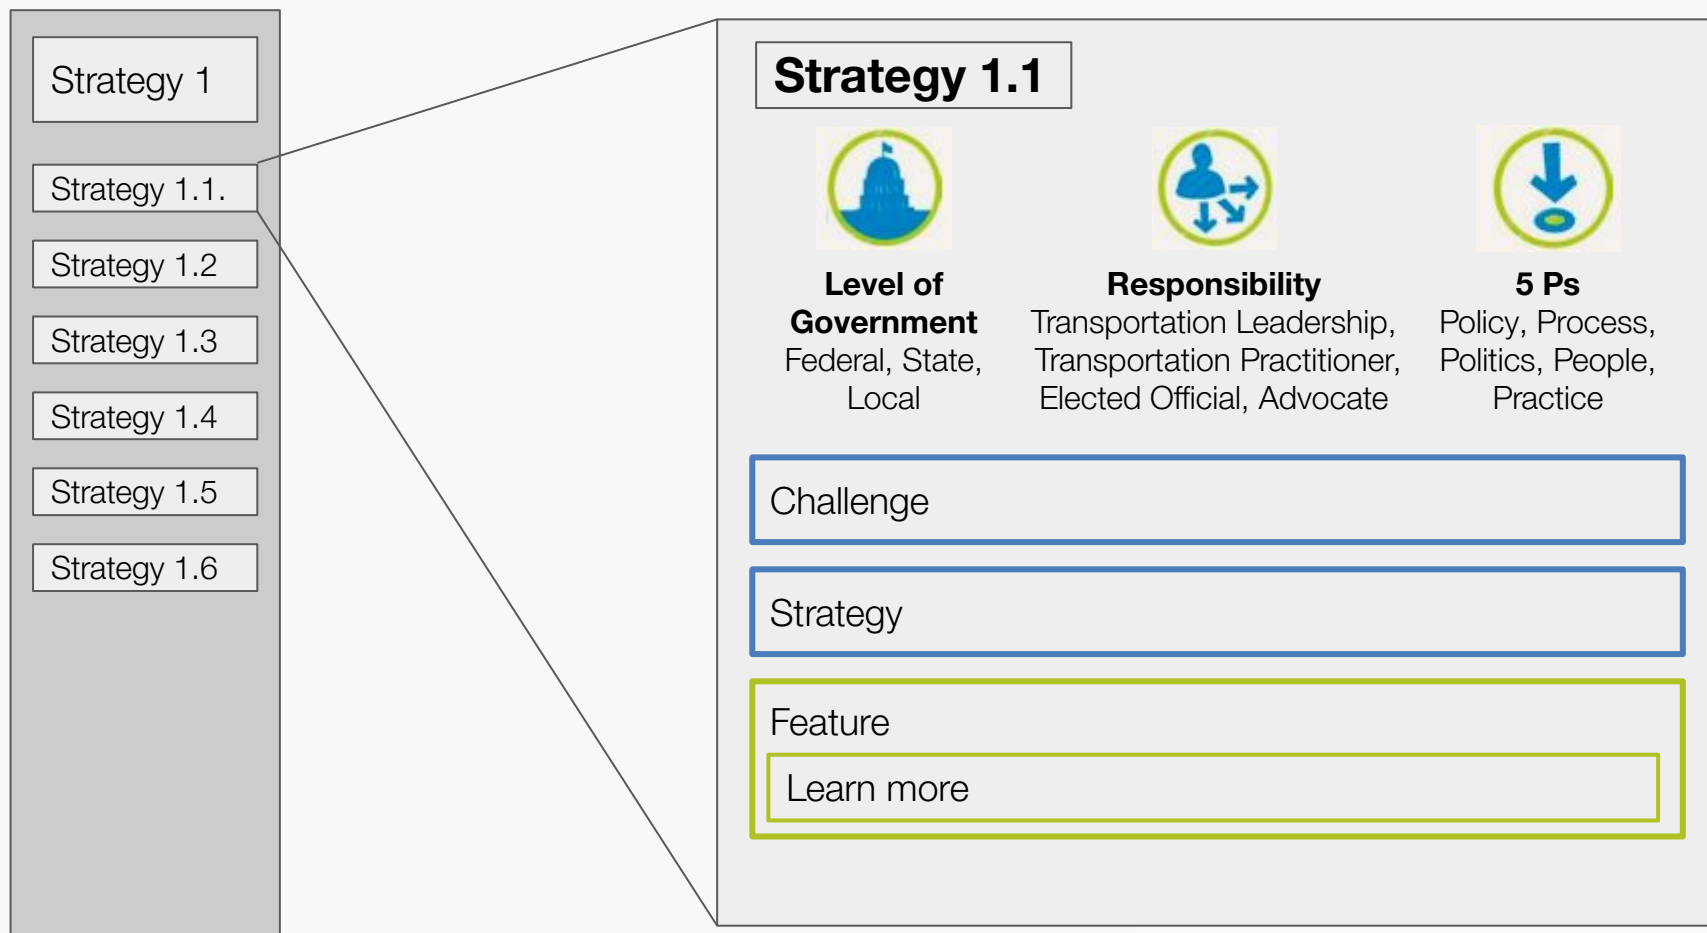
Strategy 1

Strategy 1.1.

Strategy 1.2

Strategy 1.3

Strategy 1.4

Strategy 1.5

Strategy 1.6

Strategy 1.1

**Level of Government**
Federal, State, Local

**Responsibility**
Transportation Leadership, Transportation Practitioner, Elected Official, Advocate

**5 Ps**
Policy, Process, Politics, People, Practice

Challenge

Strategy

Feature

Learn more